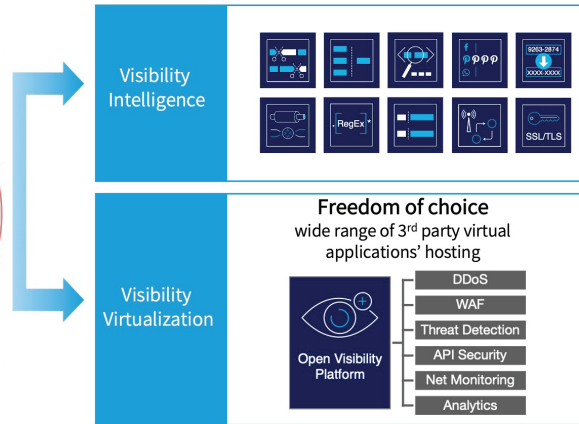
Visibility Intelligence

9263-2874
XXXX-XXXX

RegEx

SSL/TLS

Visibility Virtualization

Freedom of choice
wide range of 3$^{rd}$ party virtual applications' hosting

Open Visibility Platform

DDoS
WAF
Threat Detection
API Security
Net Monitoring
Analytics